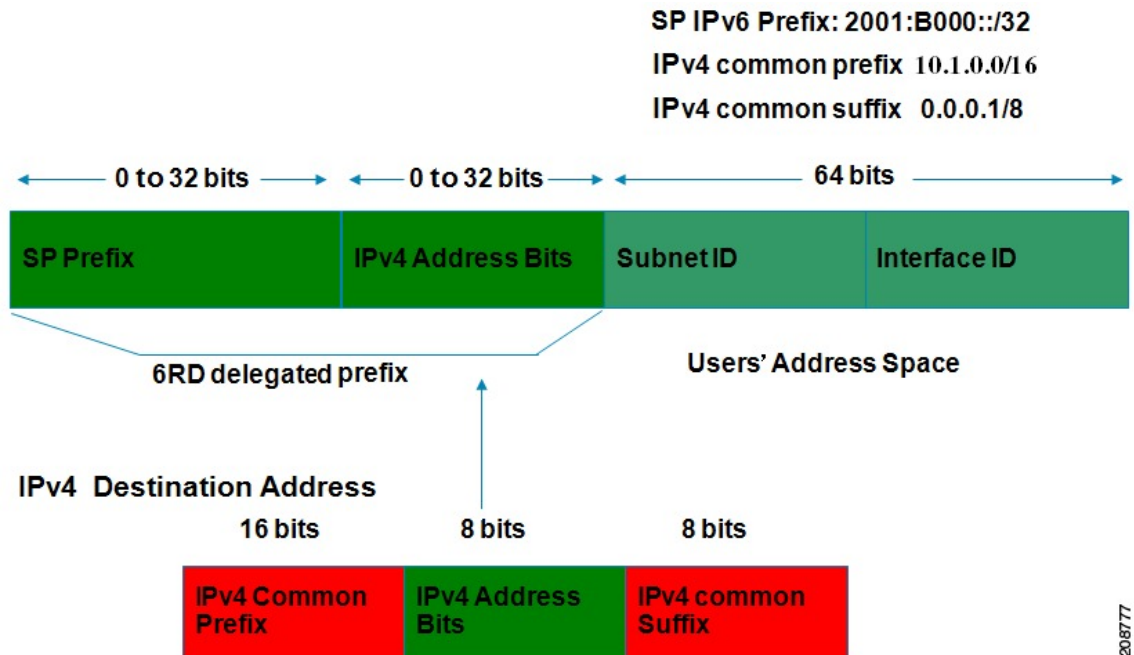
SP IPv6 Prefix: 2001:B000::/32
IPv4 common prefix 10.1.0.0/16
IPv4 common suffix 0.0.0.1/8

0 to 32 bits
0 to 32 bits
64 bits

| SP Prefix | IPv4 Address Bits | Subnet ID | Interface ID |
|---|---|---|---|

6RD delegated prefix

Users' Address Space

IPv4 Destination Address

16 bits
8 bits
8 bits

| IPv4 Common Prefix | IPv4 Address Bits | IPv4 common Suffix |
|---|---|---|

208777